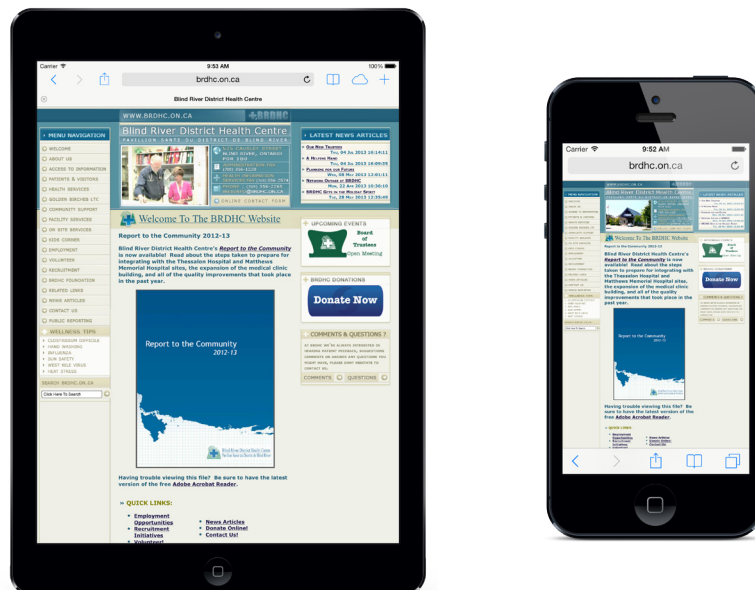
Carrier 9:53 AM 100%

brdhc.on.ca

Blind River District Health Centre

WWW.BRDHC.ON.CA

MENU NAVIGATION

WELCOME
ABOUT US
ACCESS TO INFORMATION
PATIENTS & VISITORS
HEALTH SERVICES
GOLDEN BIRCHES LTC
COMMUNITY SUPPORT
FACILITY SERVICES
ON-SITE SERVICES
SIDE CORNER
EMPLOYMENT
VOLUNTEER
RECRUITMENT
BRDHC FOUNDATION
RELATED LINKS
NEWS ARTICLES
CONTACT US
PUBLIC REPORTING

WELLNESS TIPS

CLOSTRIDIUM DIFFICILE
HAND WASHING
INFLUENZA
SUN SAFETY
WEST NILE VIRUS
YEAR STRESS

SEARCH BRDHC.ON.CA

Click Here To Search

Blind River District Health Centre
PAVILLON SANTÉ DU DISTRICT DE BLIND RIVER

525 CAUSLEY STREET
BLIND RIVER, ONTARIO
P0R 1B0

ONLINE CONTACT FORM

LATEST NEWS ARTICLES

Our New Trustee
Thu, 04 Jul 2013
A Helping Hand
Thu, 04 Jul 2013
Planning for our Future
Wed, 08 May 2013
Network Outage at BRDHC
Mon, 22 Apr 2013
BRDHC Gets in the Holiday Spirit
Tue, 08 Jan 2013

Welcome To The BRDHC Website

Report to the Community 2012-13

Blind River District Health Centre's Report to the Community is now available! Read about the steps taken to prepare for integrating with the Thessalon Hospital and Matthews Memorial Hospital sites, the expansion of the medical clinic building, and all of the quality improvements that took place in the past year.

Report to the Community
2012-13

Blind River District Health Centre

Having trouble viewing this file? Be sure to have the latest version of the free Adobe Acrobat Reader.

QUICK LINKS:

Employment Opportunities
Recruitment Initiatives
Volunteer!
News Articles
Donate Online!
Contact Us!

UPCOMING EVENTS

Board of Trustees
Open Meeting

BRDHC DONATIONS

Donate Now

COMMENTS & QUESTIONS ?

COMMENTS QUESTIONS

Carrier 9:52 AM

brdhc.on.ca

Welcome To The BRDHC Website

Blind River District Health Centre's Report to the Community is now available! Read about the steps taken to prepare for integrating with the Thessalon Hospital and Matthews Memorial Hospital sites, the expansion of the medical clinic building, and all of the quality improvements that took place in the past year.

Report to the Community
2012-13

Donate Now

Having trouble viewing this file? Be sure to have the latest version of the free Adobe Acrobat Reader.